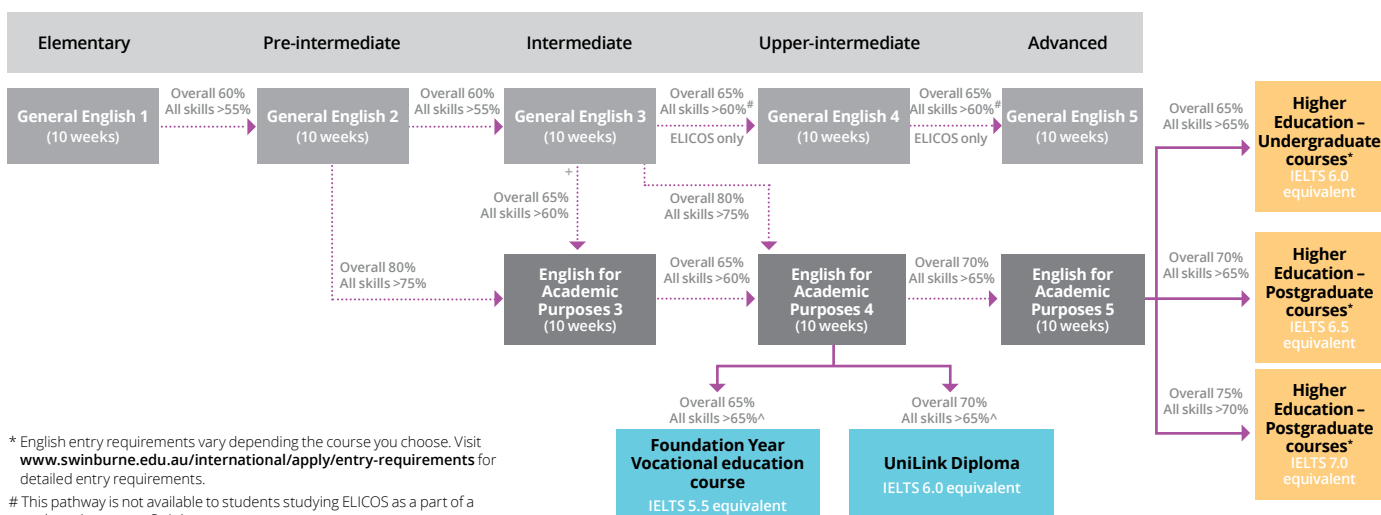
Elementary

Pre-intermediate

Intermediate

Upper-intermediate

Advanced

General English 1 (10 weeks)

Overall 60% All skills >55%

General English 2 (10 weeks)

Overall 60% All skills >55%

General English 3 (10 weeks)

Overall 65% All skills >60%# ELICOS only

General English 4 (10 weeks)

Overall 65% All skills >60%# ELICOS only

General English 5 (10 weeks)

+

Overall 65% All skills >60%

Overall 80% All skills >75%

Overall 80% All skills >75%

English for Academic Purposes 3 (10 weeks)

Overall 65% All skills >60%

English for Academic Purposes 4 (10 weeks)

Overall 70% All skills >65%

English for Academic Purposes 5 (10 weeks)

Overall 65% All skills >65%

Higher Education – Undergraduate courses* IELTS 6.0 equivalent

Overall 70% All skills >65%

Higher Education – Postgraduate courses* IELTS 6.5 equivalent

Overall 75% All skills >70%

Higher Education – Postgraduate courses* IELTS 7.0 equivalent

Overall 65% All skills >65%^

Foundation Year Vocational education course IELTS 5.5 equivalent

Overall 70% All skills >65%^

UniLink Diploma IELTS 6.0 equivalent

* English entry requirements vary depending the course you choose. Visit www.swinburne.edu.au/international/apply/entry-requirements for detailed entry requirements.

# This pathway is not available to students studying ELICOS as a part of a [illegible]